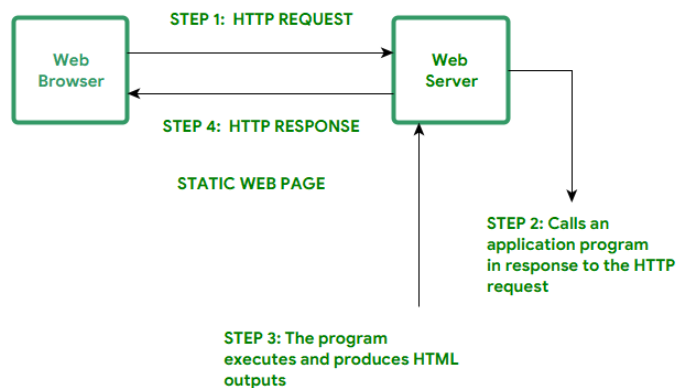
STEP 1: HTTP REQUEST

Web Browser

Web Server

STEP 4: HTTP RESPONSE

STATIC WEB PAGE

STEP 2: Calls an application program in response to the HTTP request

STEP 3: The program executes and produces HTML outputs